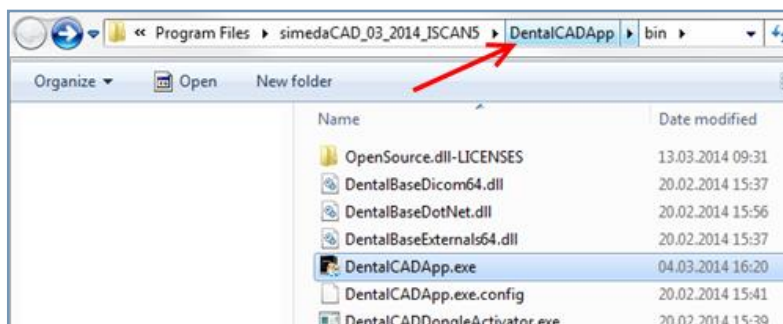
« Program Files ▸ simedaCAD_03_2014_ISCAN5 ▸ DentalCADApp ▸ bin ▸

Organize ▾ Open New folder

| Name | Date modified |
|---|---|
| OpenSource.dll-LICENSES | 13.03.2014 09:31 |
| DentalBaseDicom64.dll | 20.02.2014 15:37 |
| DentalBaseDotNet.dll | 20.02.2014 15:56 |
| DentalBaseExternals64.dll | 20.02.2014 15:37 |
| DentalCADApp.exe | 04.03.2014 16:20 |
| DentalCADApp.exe.config | 20.02.2014 15:41 |
| DentalCADDongleActivator.exe | 20.02.2014 15:39 |